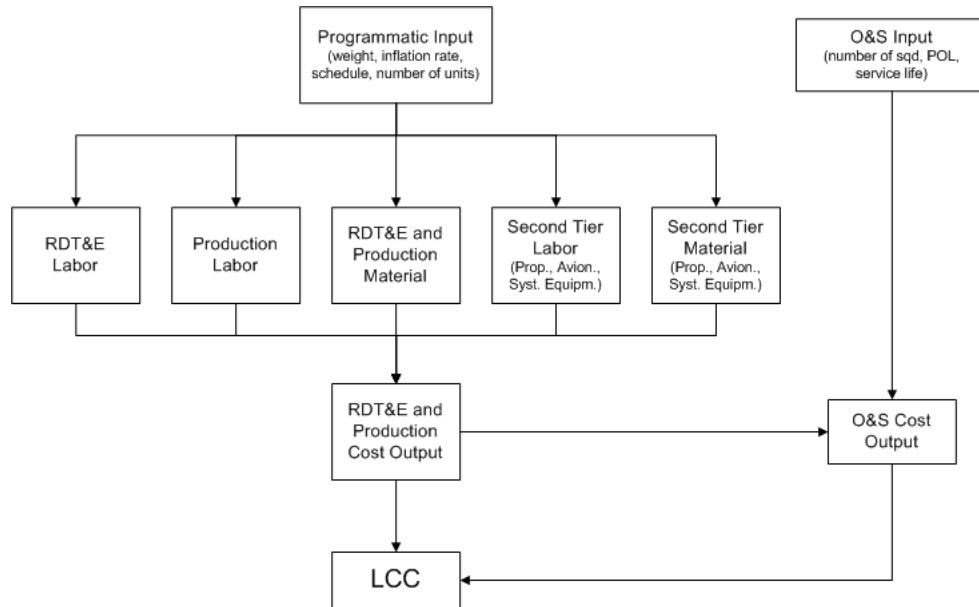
Programmatic Input
(weight, inflation rate, schedule, number of units)

O&S Input
(number of sqd, POL, service life)

RDT&E Labor

Production Labor

RDT&E and Production Material

Second Tier Labor
(Prop., Avion., Syst. Equipm.)

Second Tier Material
(Prop., Avion., Syst. Equipm.)

RDT&E and Production Cost Output

O&S Cost Output

LCC